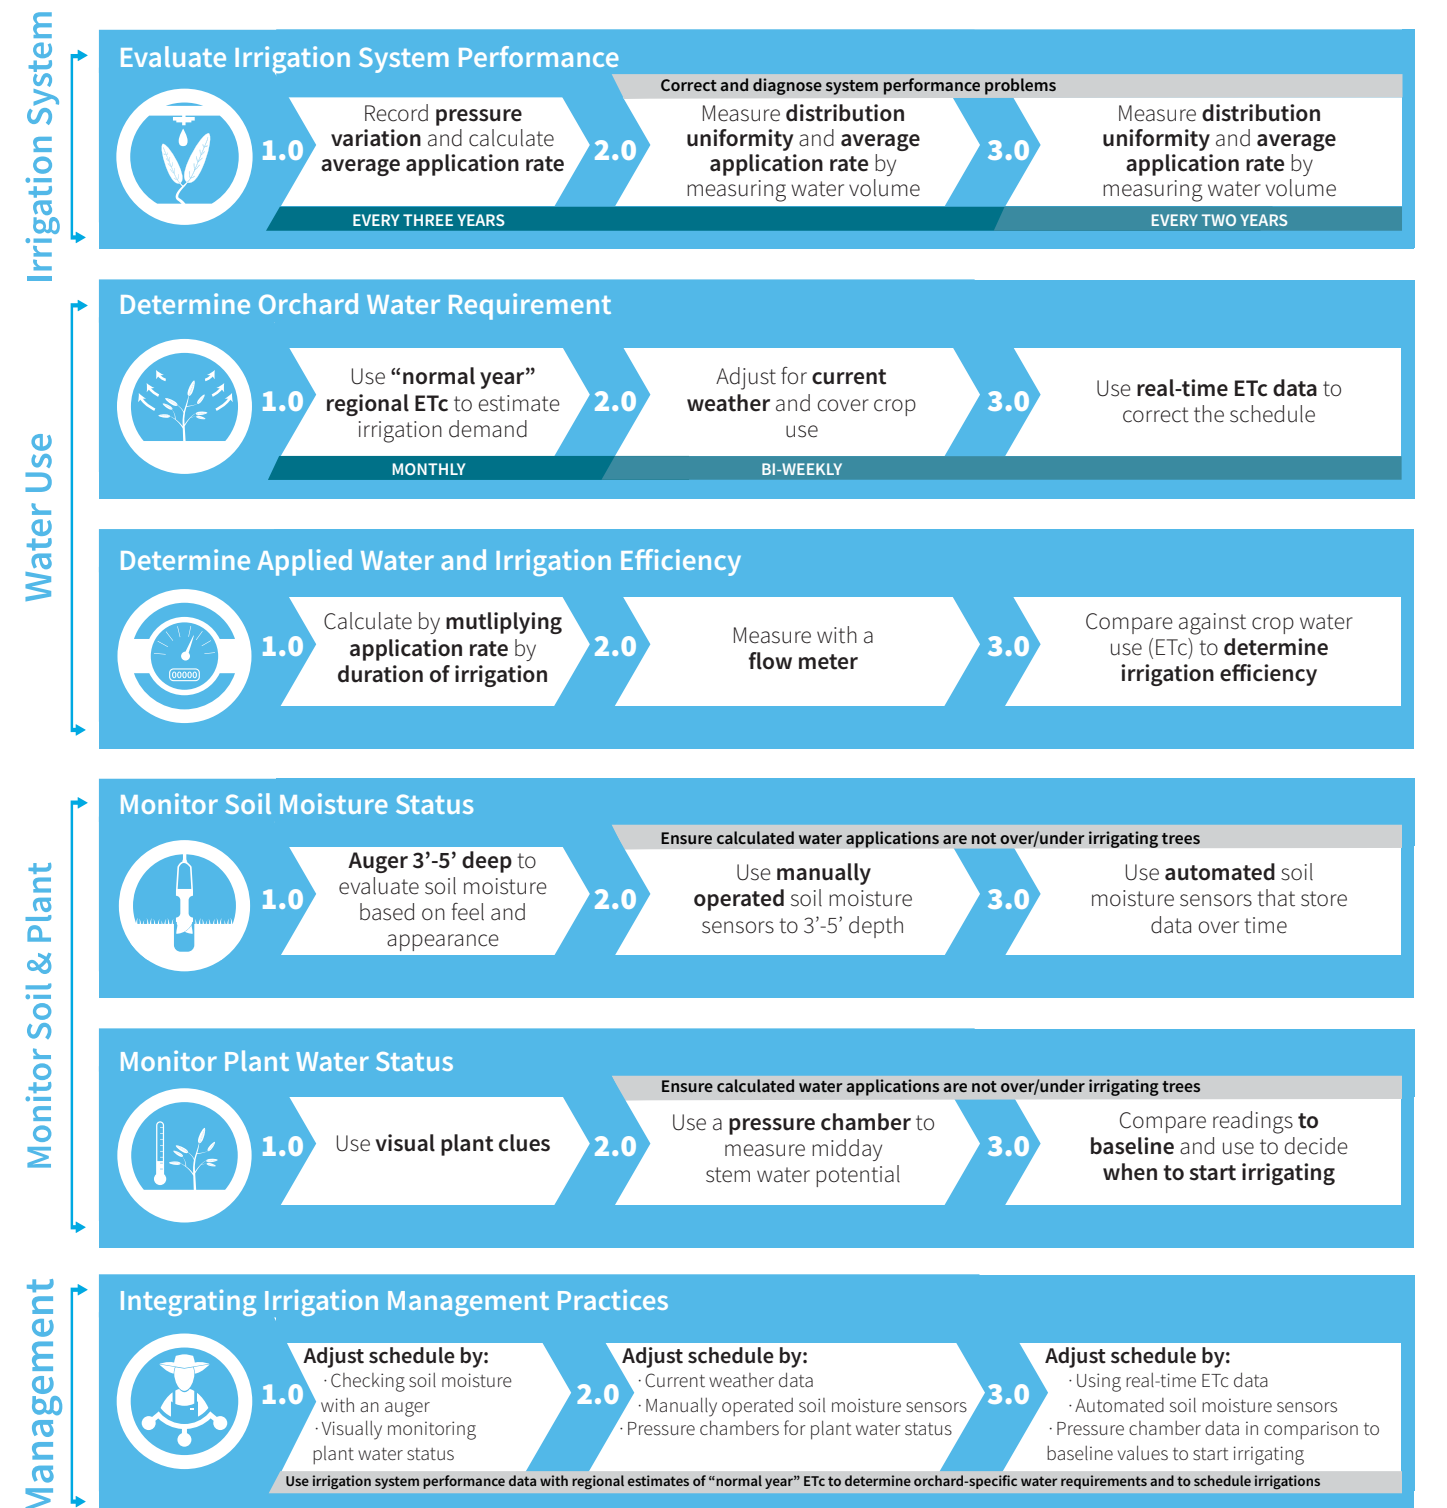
Irrigation System

Evaluate Irrigation System Performance

Correct and diagnose system performance problems

1.0 Record pressure variation and calculate average application rate

2.0 Measure distribution uniformity and average application rate by measuring water volume

3.0 Measure distribution uniformity and average application rate by measuring water volume

EVERY THREE YEARS

EVERY TWO YEARS

Water Use

Determine Orchard Water Requirement

1.0 Use "normal year" regional ETc to estimate irrigation demand

2.0 Adjust for current weather and cover crop use

3.0 Use real-time ETc data to correct the schedule

MONTHLY

BI-WEEKLY

Determine Applied Water and Irrigation Efficiency

00000

1.0 Calculate by mutlipying application rate by duration of irrigation

2.0 Measure with a flow meter

3.0 Compare against crop water use (ETc) to determine irrigation efficiency

Monitor Soil & Plant

Monitor Soil Moisture Status

Ensure calculated water applications are not over/under irrigating trees

1.0 Auger 3'-5' deep to evaluate soil moisture based on feel and appearance

2.0 Use manually operated soil moisture sensors to 3'-5' depth

3.0 Use automated soil moisture sensors that store data over time

Monitor Plant Water Status

Ensure calculated water applications are not over/under irrigating trees

1.0 Use visual plant clues

2.0 Use a pressure chamber to measure midday stem water potential

3.0 Compare readings to baseline and use to decide when to start irrigating

Management

Integrating Irrigation Management Practices

1.0 Adjust schedule by:
· Checking soil moisture with an auger
· Visually monitoring plant water status

2.0 Adjust schedule by:
· Current weather data
· Manually operated soil moisture sensors
· Pressure chambers for plant water status

3.0 Adjust schedule by:
· Using real-time ETc data
· Automated soil moisture sensors
· Pressure chamber data in comparison to baseline values to start irrigating

Use irrigation system performance data with regional estimates of "normal year" ETc to determine orchard-specific water requirements and to schedule irrigations